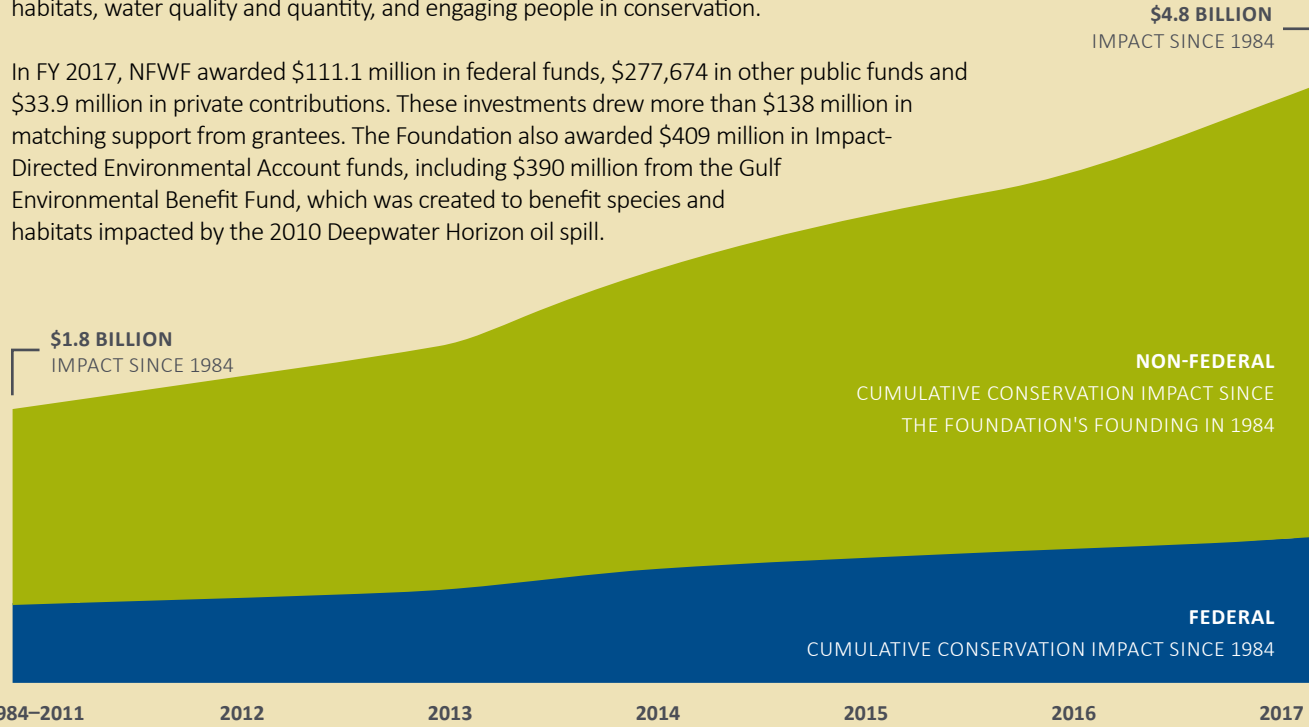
habitats, water quality and quantity, and engaging people in conservation.

$4.8 BILLION
IMPACT SINCE 1984

In FY 2017, NFWF awarded $111.1 million in federal funds, $277,674 in other public funds and $33.9 million in private contributions. These investments drew more than $138 million in matching support from grantees. The Foundation also awarded $409 million in Impact-Directed Environmental Account funds, including $390 million from the Gulf Environmental Benefit Fund, which was created to benefit species and habitats impacted by the 2010 Deepwater Horizon oil spill.

$1.8 BILLION
IMPACT SINCE 1984

NON-FEDERAL
CUMULATIVE CONSERVATION IMPACT SINCE THE FOUNDATION'S FOUNDING IN 1984

FEDERAL
CUMULATIVE CONSERVATION IMPACT SINCE 1984

984–2011 2012 2013 2014 2015 2016 2017